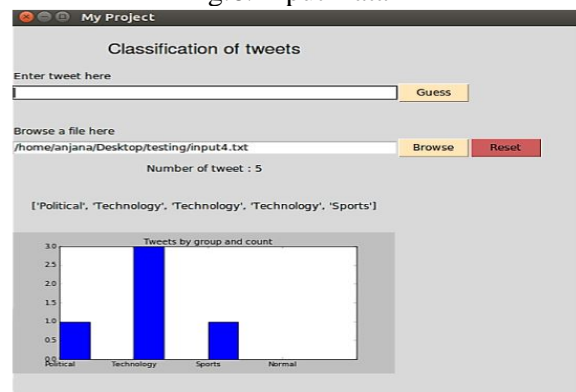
My Project

Classification of tweets

Enter tweet here

Guess

Browse a file here

/home/anjana/Desktop/testing/input4.txt

Browse

Reset

Number of tweet : 5

['Political', 'Technology', 'Technology', 'Technology', 'Sports']

Tweets by group and count

3.0
2.5
2.0
1.5
1.0
0.5
0.0

Political
Technology
Sports
Normal